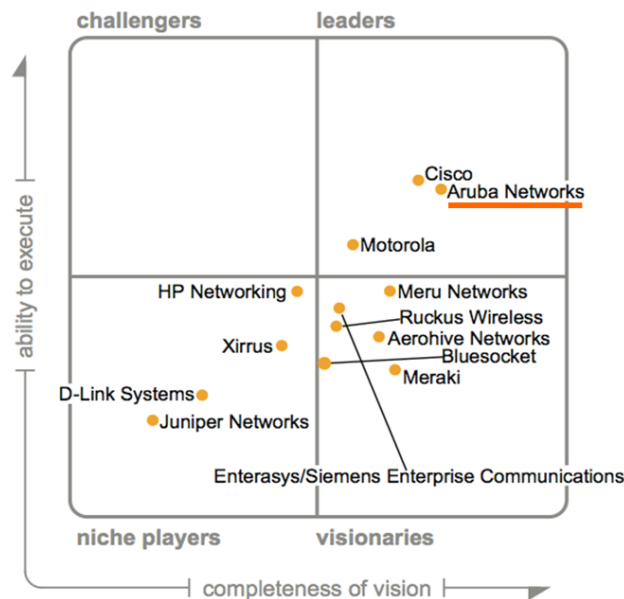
challengers

leaders

ability to execute

Cisco

Aruba Networks

Motorola

HP Networking

Meru Networks

Ruckus Wireless

Aerohive Networks

Xirrus

Bluesocket

Meraki

D-Link Systems

Juniper Networks

Enterasys/Siemens Enterprise Communications

niche players

visionaries

completeness of vision